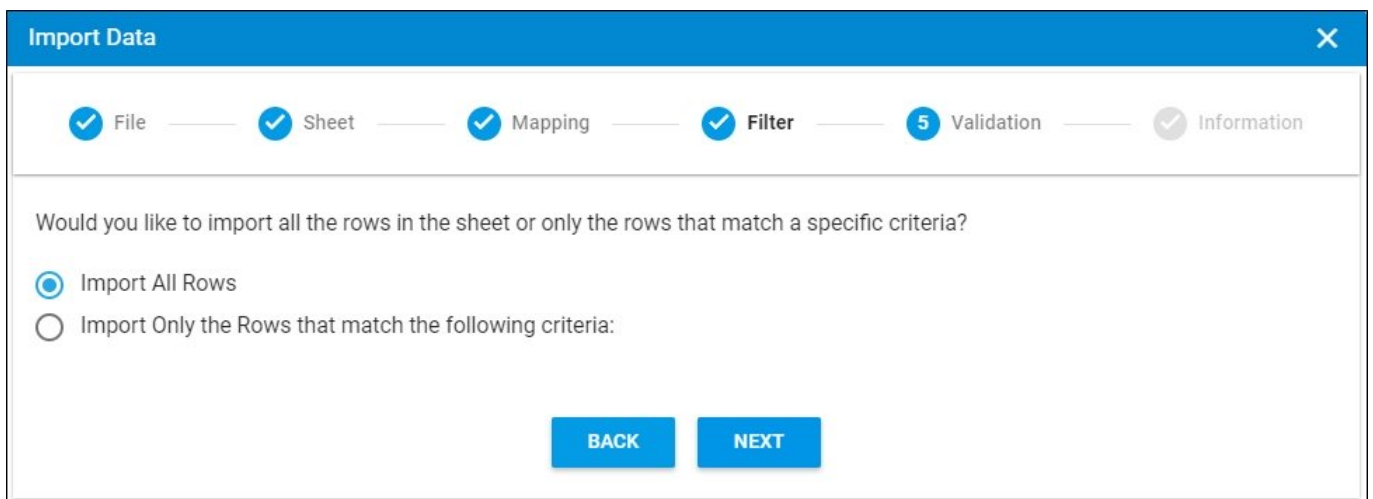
Import Data

File Sheet Mapping Filter 5 Validation Information

Would you like to import all the rows in the sheet or only the rows that match a specific criteria?

Import All Rows

Import Only the Rows that match the following criteria:

BACK NEXT